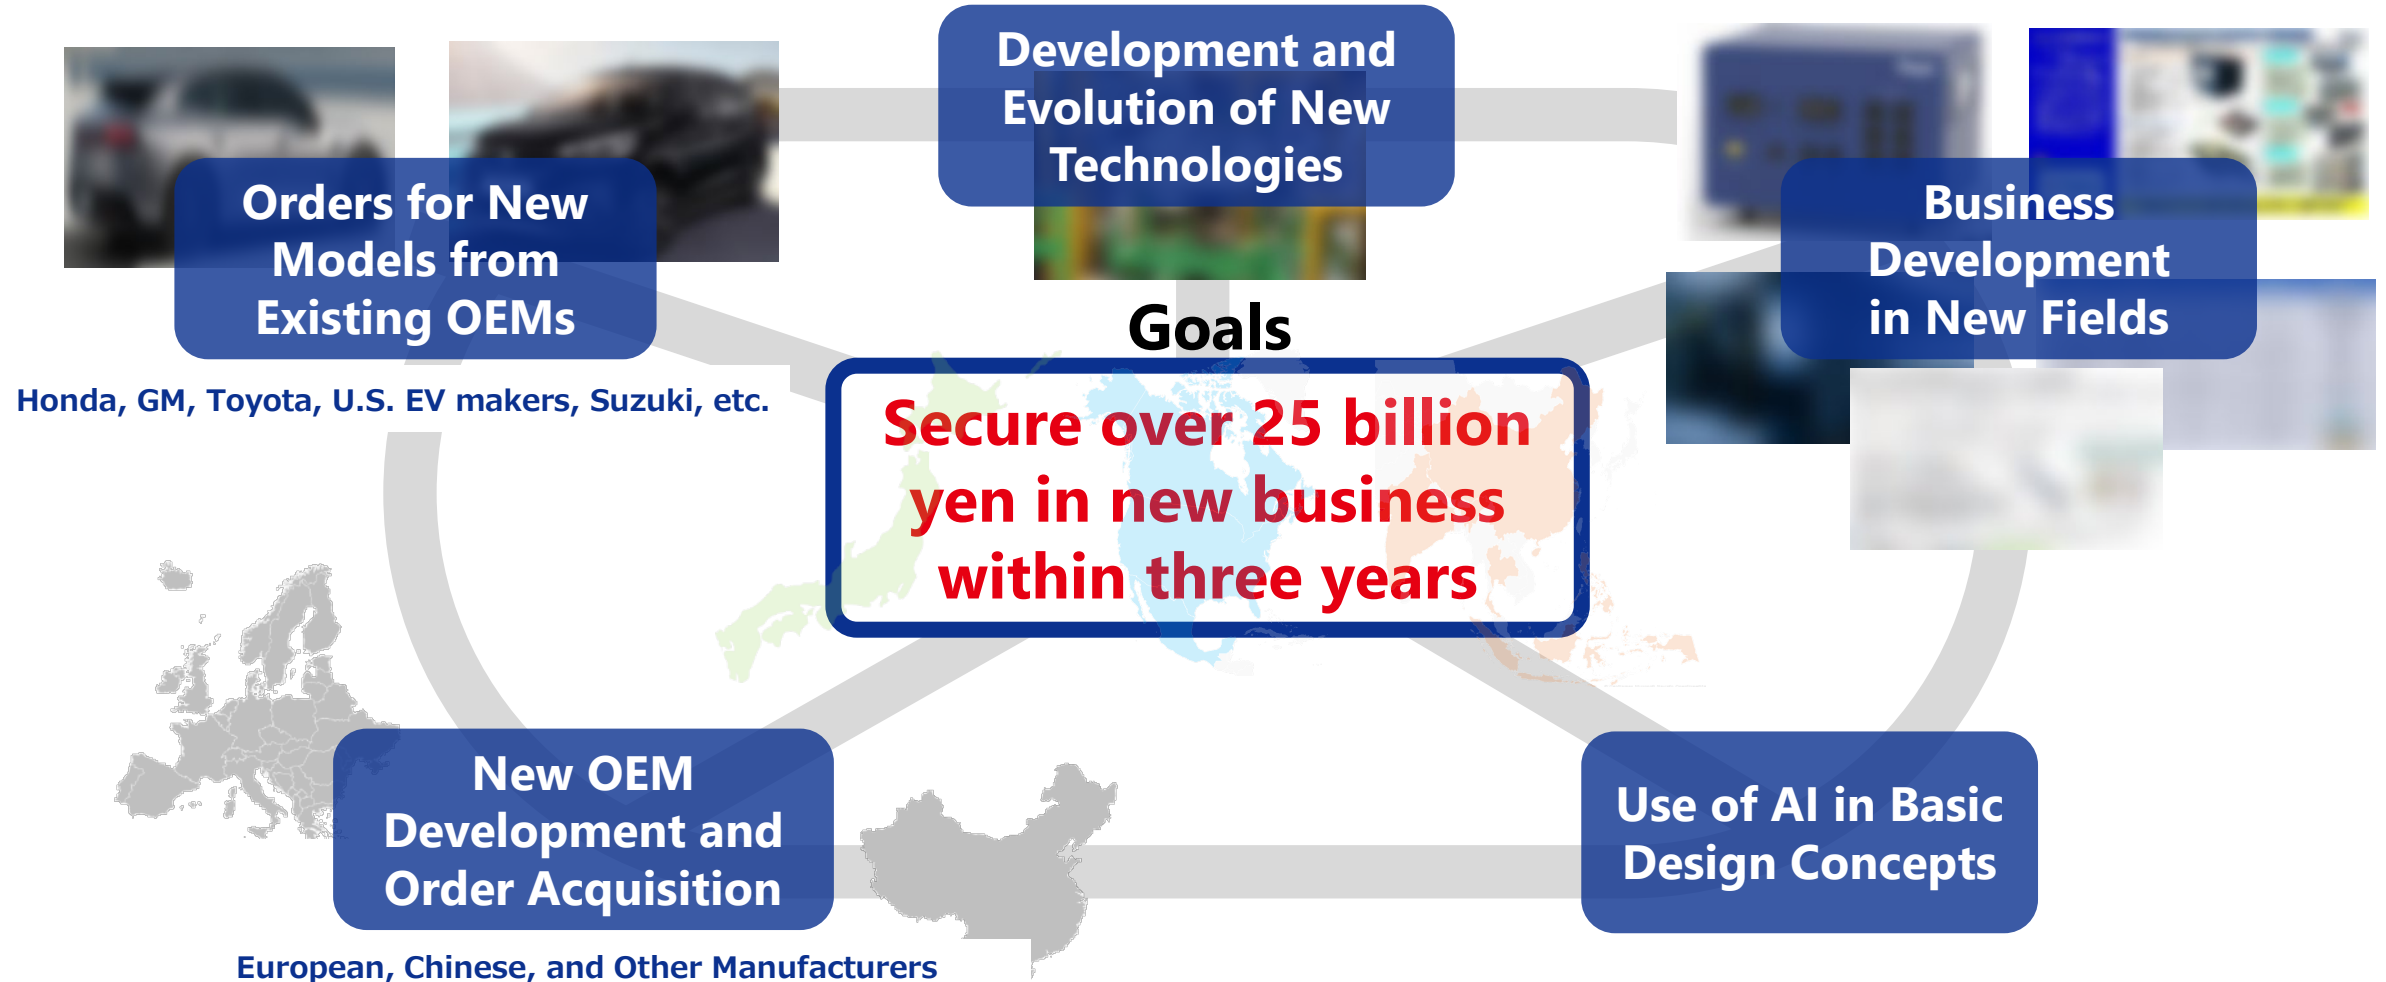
Orders for New Models from Existing OEMs

Honda, GM, Toyota, U.S. EV makers, Suzuki, etc.

Development and Evolution of New Technologies

Business Development in New Fields

Goals

Secure over 25 billion yen in new business within three years

New OEM Development and Order Acquisition

European, Chinese, and Other Manufacturers

Use of AI in Basic Design Concepts